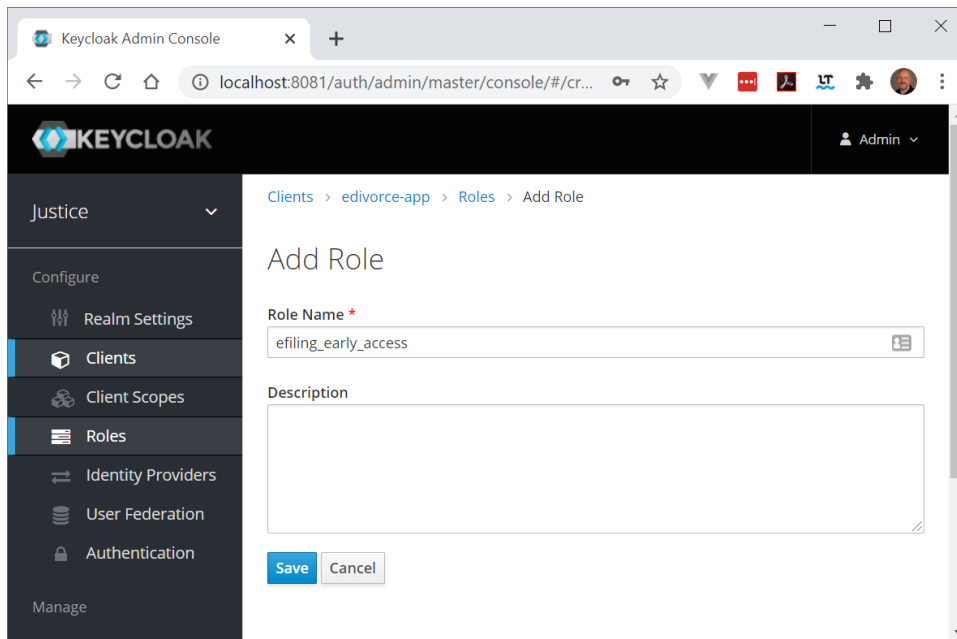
Keycloak Admin Console ×

localhost:8081/auth/admin/master/console/#/cr...

KEYCLOAK

Admin

Justice

Configure

Realm Settings

Clients

Client Scopes

Roles

Identity Providers

User Federation

Authentication

Manage

Clients > edivorce-app > Roles > Add Role

Add Role

Role Name *

efiling_early_access

Description

Save Cancel